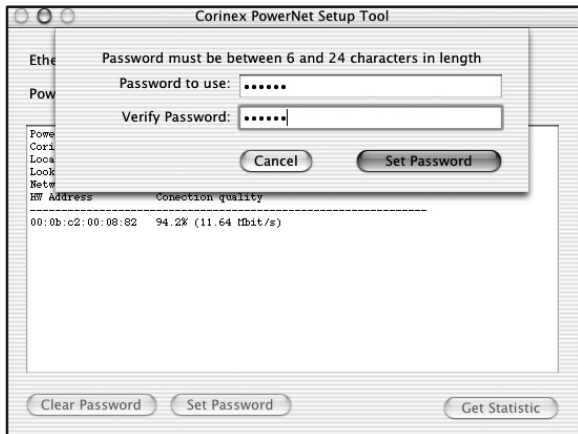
Corinex PowerNet Setup Tool

Ethe

Pow

Password must be between 6 and 24 characters in length

Password to use: ••••••

Verify Password: ••••••

Cancel

Set Password

Powe
Cori
Loca
Look
Netw
HW Address        Conection quality
------------------------------------------------------------
00:0b:c2:00:08:82   94.2% (11.64 Mbit/s)

Clear Password

Set Password

Get Statistic